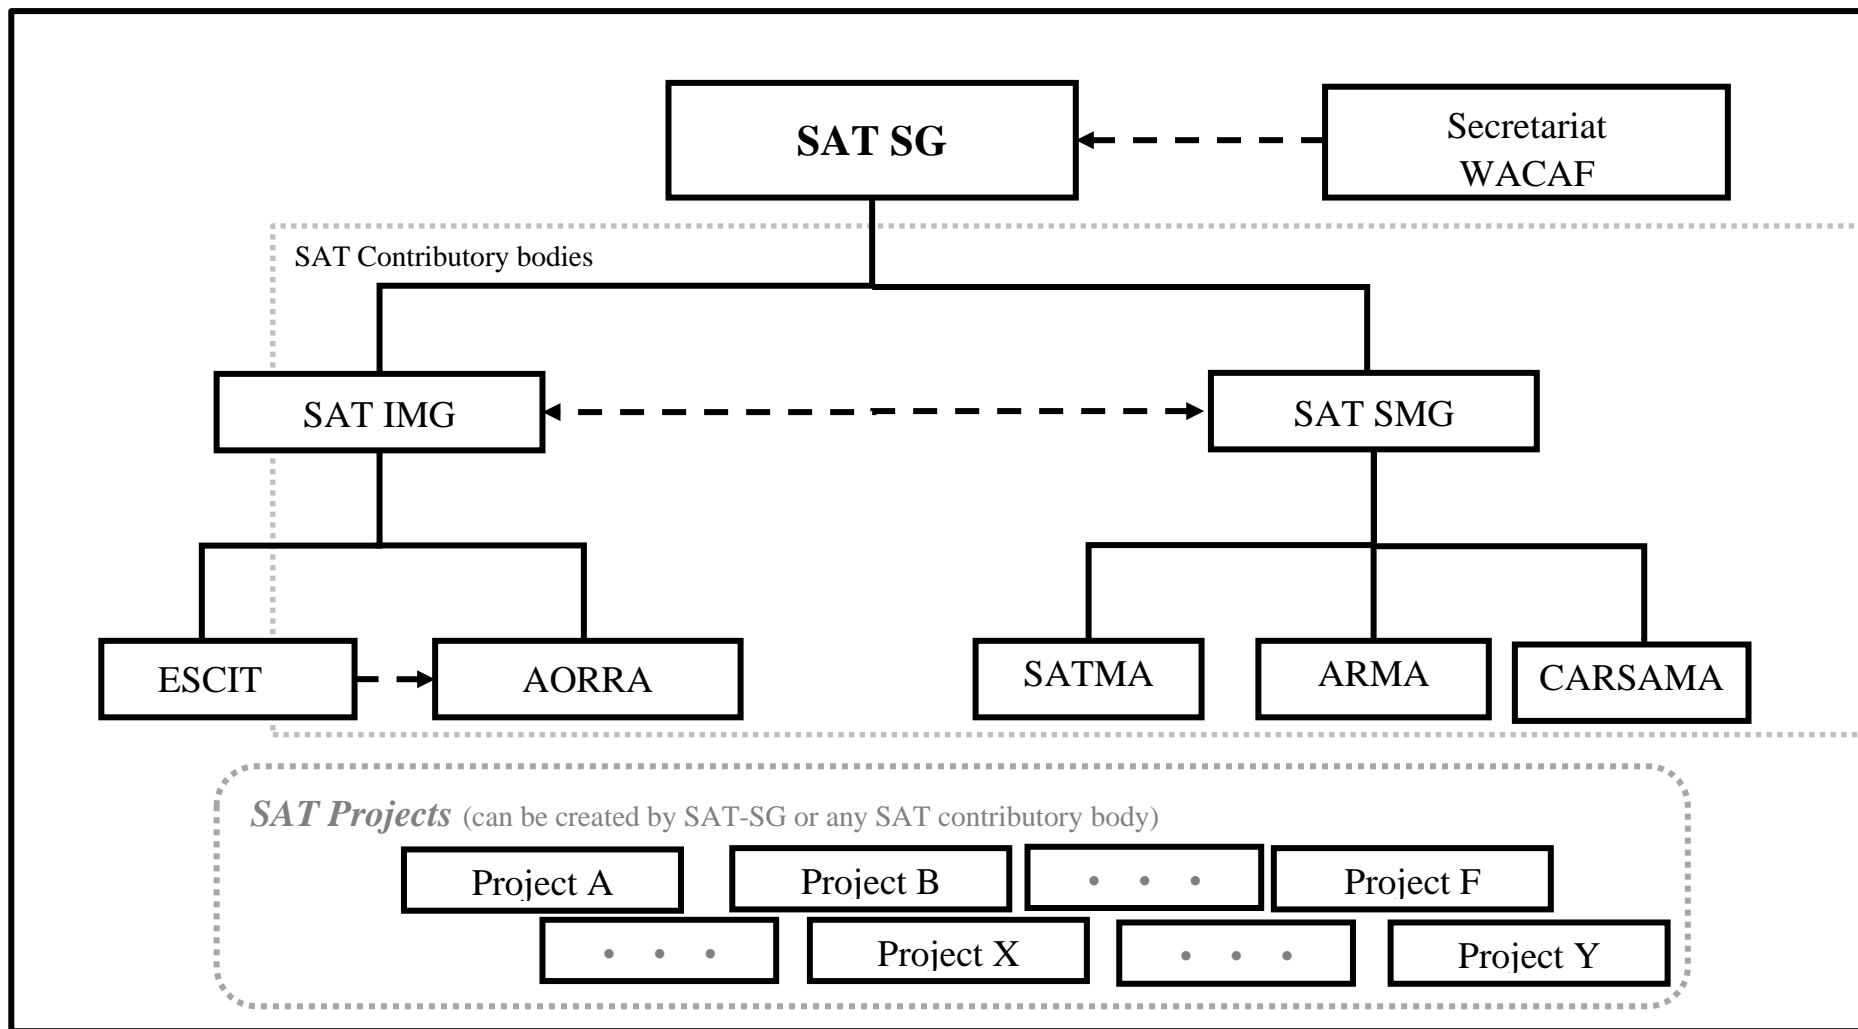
SAT SG

Secretariat WACAF

SAT Contributory bodies

SAT IMG

SAT SMG

ESCIT

AORRA

SATMA

ARMA

CARSAMA

*SAT Projects* (can be created by SAT-SG or any SAT contributory body)

Project A

Project B

• • •

Project F

• • •

Project X

• • •

Project Y